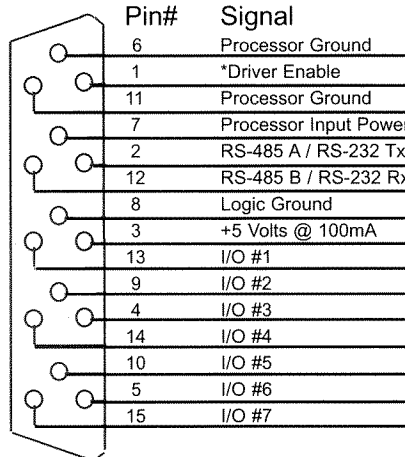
| Pin# | Signal |
|---|---|
| 6 | Processor Ground |
| 1 | *Driver Enable |
| 11 | Processor Ground |
| 7 | Processor Input Power |
| 2 | RS-485 A / RS-232 Tx |
| 12 | RS-485 B / RS-232 Rx |
| 8 | Logic Ground |
| 3 | +5 Volts @ 100mA |
| 13 | I/O #1 |
| 9 | I/O #2 |
| 4 | I/O #3 |
| 14 | I/O #4 |
| 10 | I/O #5 |
| 5 | I/O #6 |
| 15 | I/O #7 |